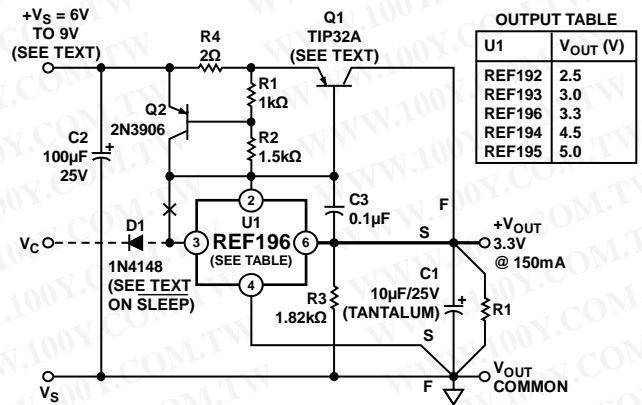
$+V_S$ = 6V TO 9V (SEE TEXT)

R4 2Ω

Q1 TIP32A (SEE TEXT)

R1 1kΩ

Q2 2N3906

R2 1.5kΩ

C2 100µF 25V

2

U1

C3 0.1µF

F

D1

$V_C$

3 REF196 6

(SEE TABLE)

S

$+V_{OUT}$ 3.3V @ 150mA

1N4148 (SEE TEXT ON SLEEP)

4

R3 1.82kΩ

C1 10µF/25V (TANTALUM)

R1

S

$V_S$

F

$V_{OUT}$ COMMON

OUTPUT TABLE

| U1 | $V_{OUT}$ (V) |
|---|---|
| REF192 | 2.5 |
| REF193 | 3.0 |
| REF196 | 3.3 |
| REF194 | 4.5 |
| REF195 | 5.0 |

WWW.100Y.COM.TW